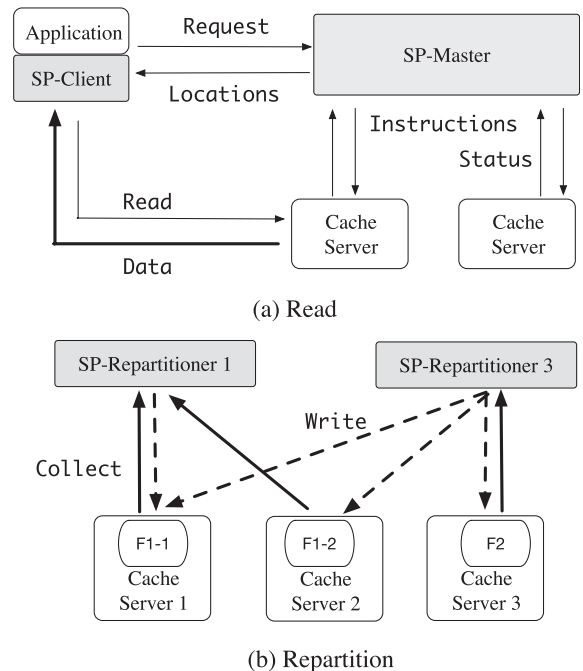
Application

SP-Client

Request

Locations

SP-Master

Instructions

Status

Read

Data

Cache Server

Cache Server

(a) Read

SP-Repartitioner 1

SP-Repartitioner 3

Write

Collect

F1-1
Cache Server 1

F1-2
Cache Server 2

F2
Cache Server 3

(b) Repartition